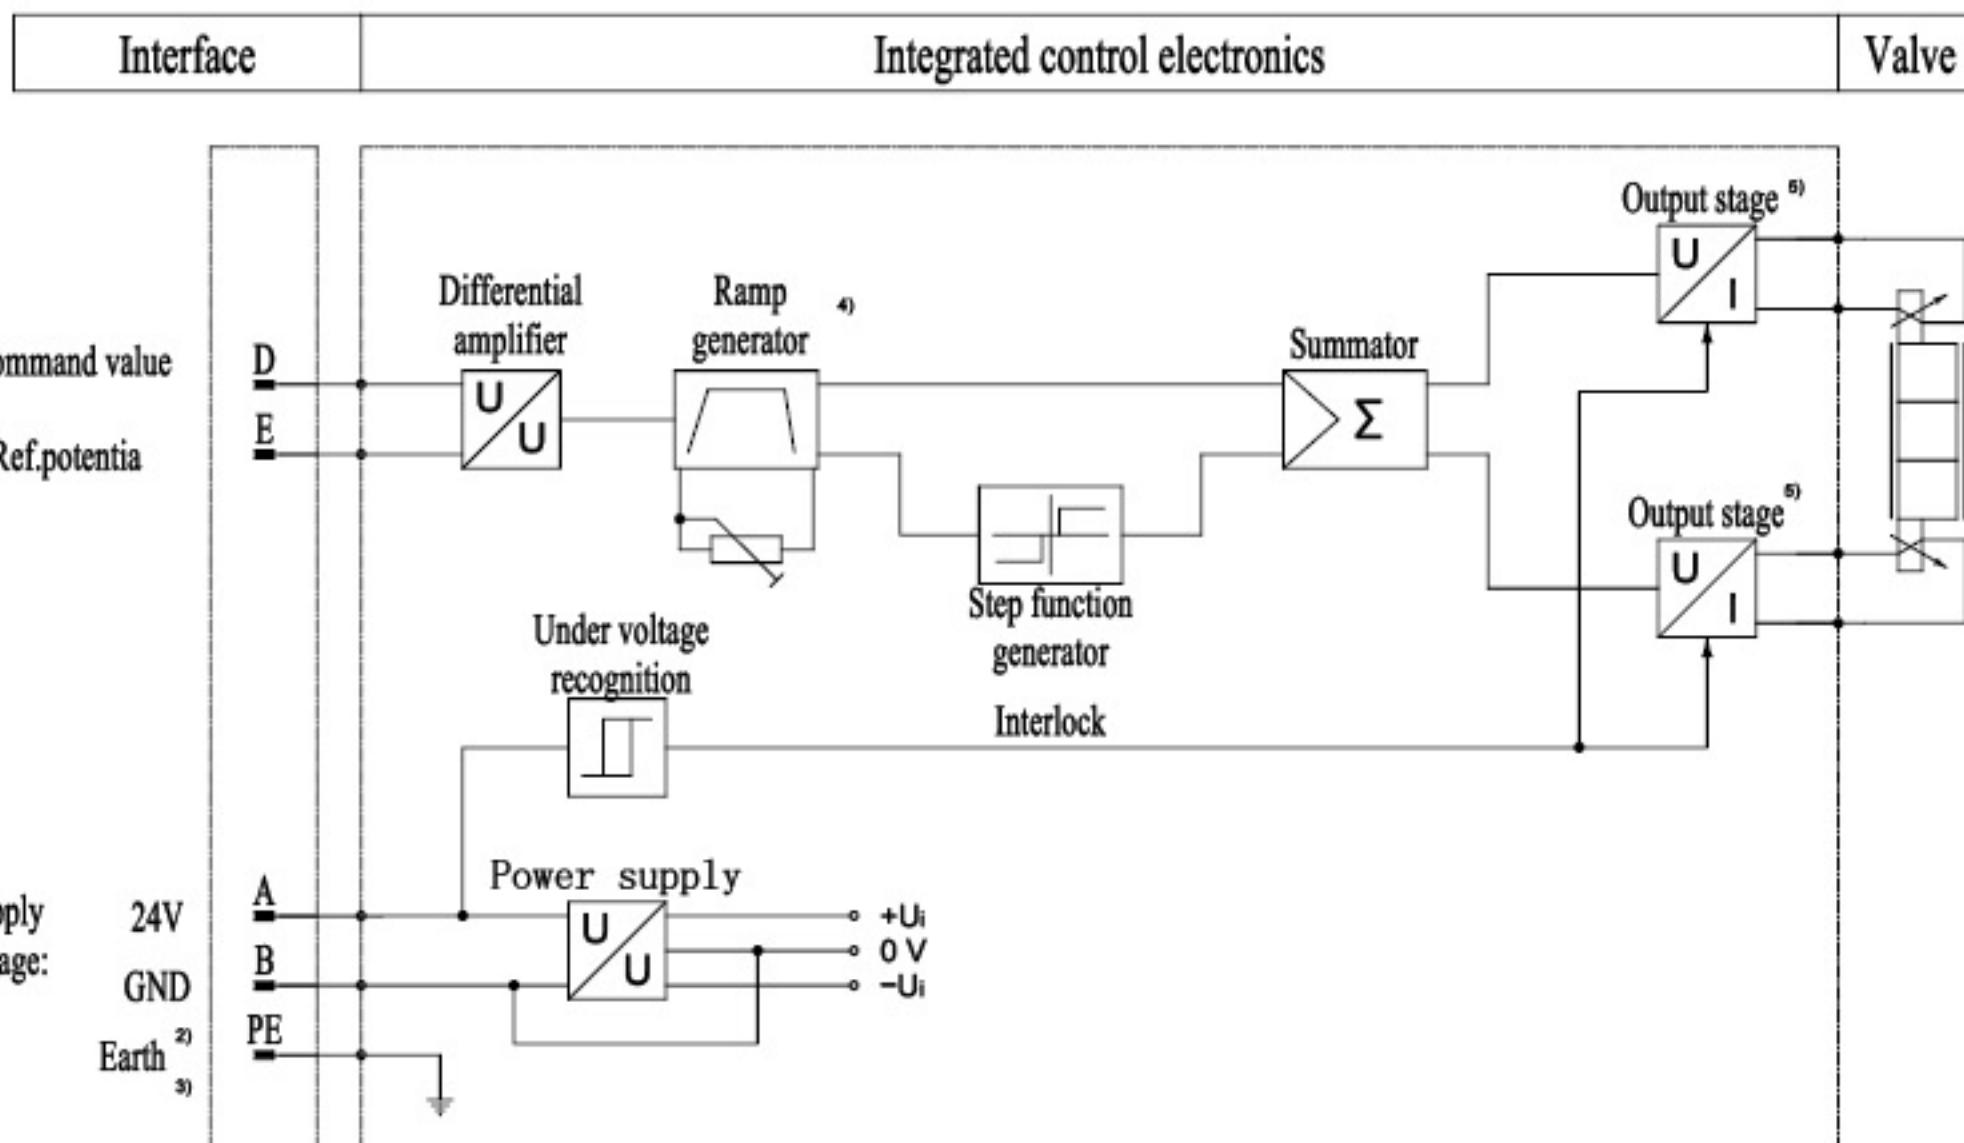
| Interface | Integrated control electronics | Valve |
|---|---|---|

ommand value
Ref.potentia
D
E
Differential amplifier
U
U
Ramp generator $^{4)}$
Summator
$\Sigma$
Output stage $^{5)}$
U
I
Output stage $^{5)}$
U
I
Step function generator
Under voltage recognition
Interlock
Power supply
U
U
+Ui
0 V
−Ui
pply
age:
24V
GND
Earth $^{2)}$ $^{3)}$
A
B
PE